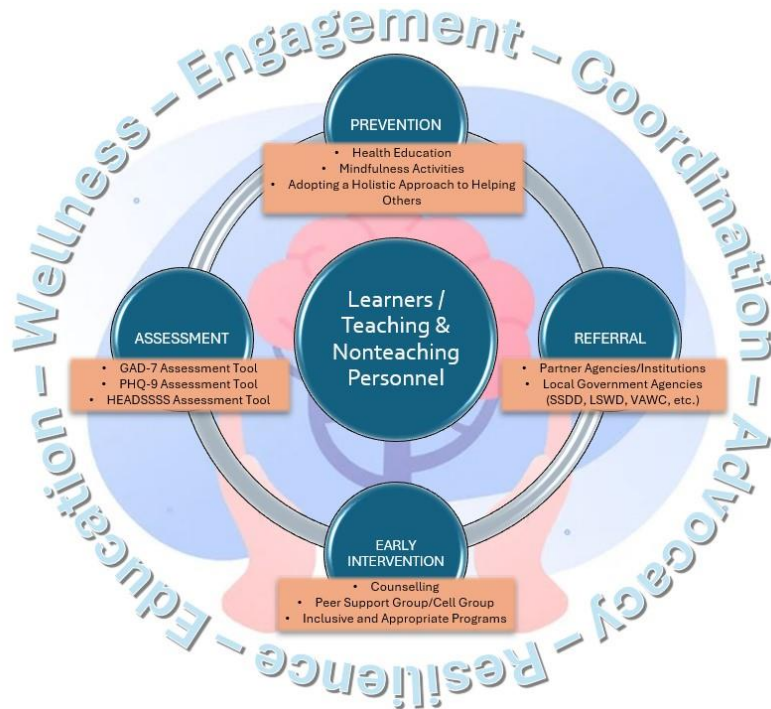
Wellness – Engagement – Coordination – Advocacy – Resilience – Education –

PREVENTION
- Health Education
- Mindfulness Activities
- Adopting a Holistic Approach to Helping Others

ASSESSMENT
- GAD-7 Assessment Tool
- PHQ-9 Assessment Tool
- HEADSSSS Assessment Tool

Learners / Teaching & Nonteaching Personnel

REFERRAL
- Partner Agencies/Institutions
- Local Government Agencies (SSDD, LSWD, VAWC, etc.)

EARLY INTERVENTION
- Counselling
- Peer Support Group/Cell Group
- Inclusive and Appropriate Programs